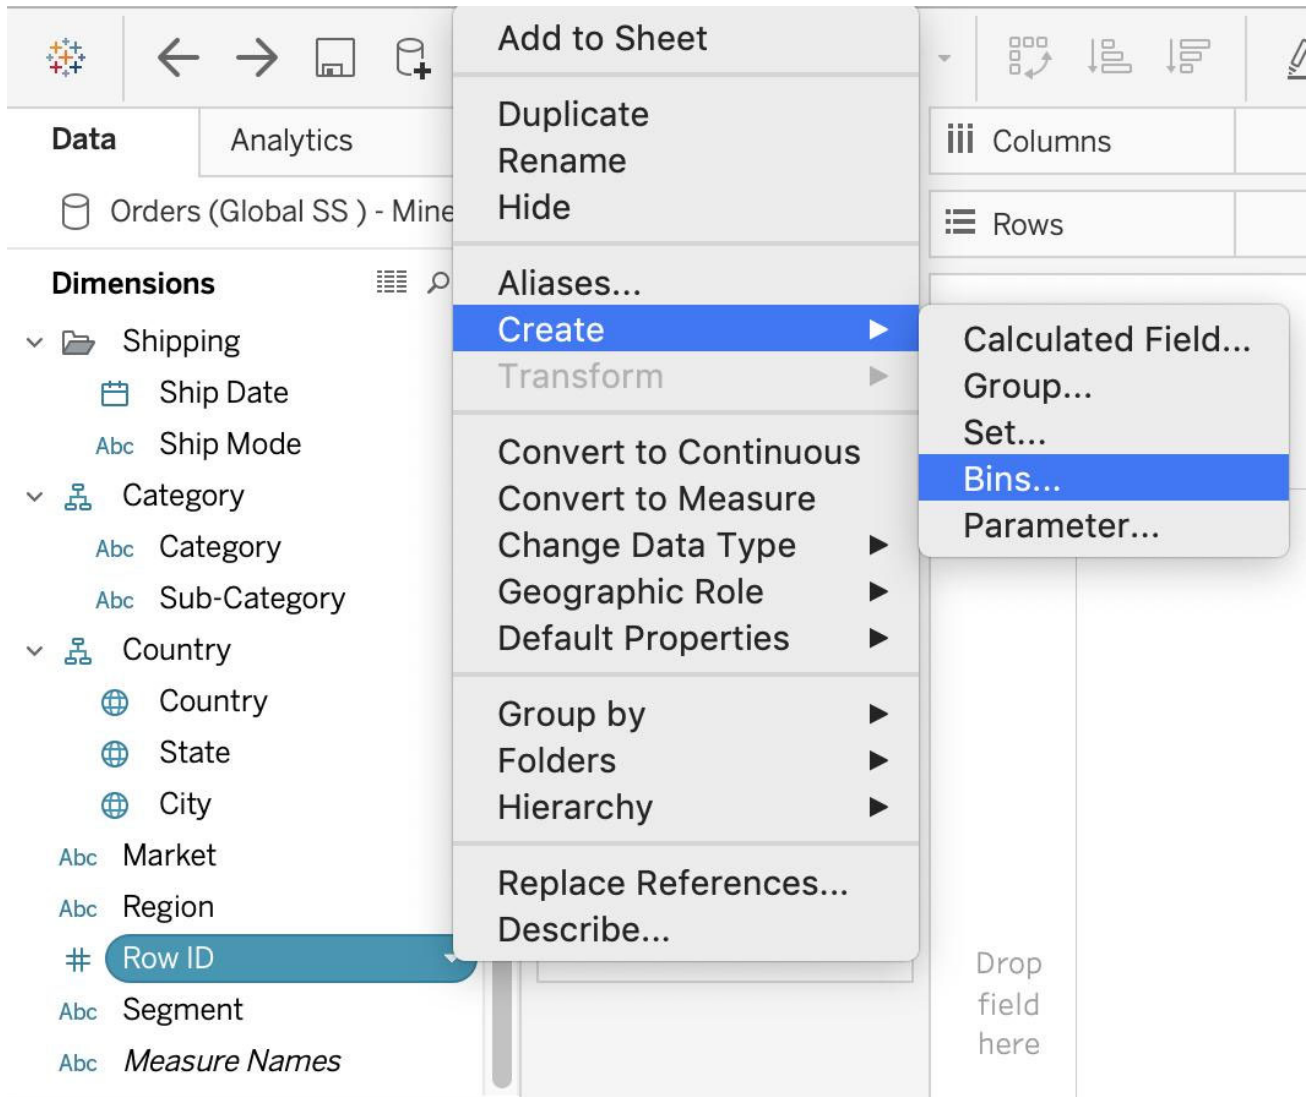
Data
Analytics
Orders (Global SS ) - Mine
Dimensions
Shipping
Ship Date
Abc Ship Mode
Category
Abc Category
Abc Sub-Category
Country
Country
State
City
Abc Market
Abc Region
# Row ID
Abc Segment
Abc Measure Names

Add to Sheet
Duplicate
Rename
Hide
Aliases...
Create
Transform
Convert to Continuous
Convert to Measure
Change Data Type
Geographic Role
Default Properties
Group by
Folders
Hierarchy
Replace References...
Describe...

Calculated Field...
Group...
Set...
Bins...
Parameter...

Columns
Rows
Drop field here